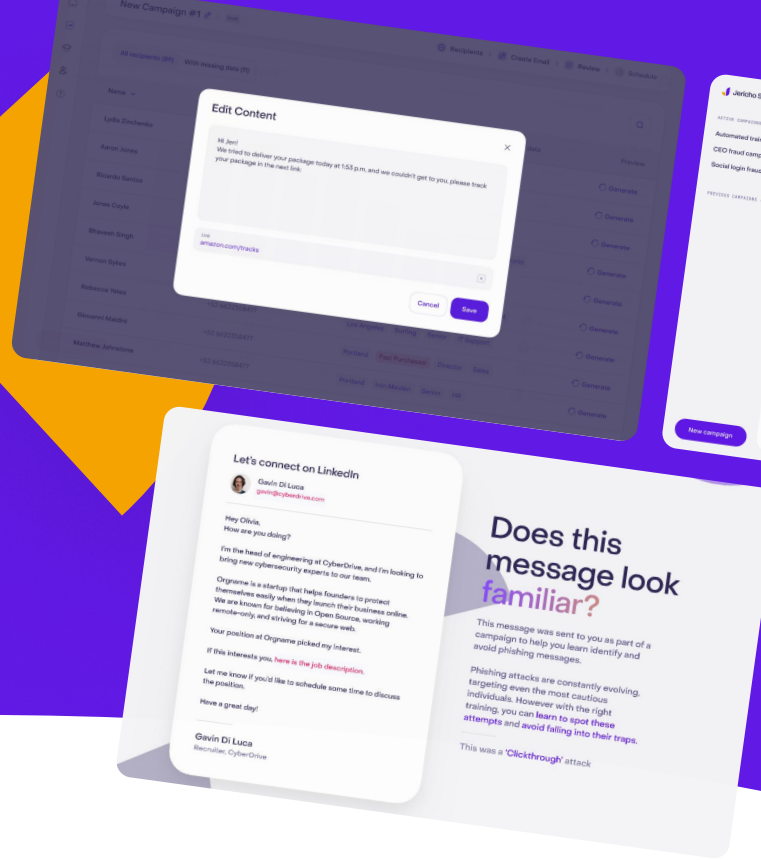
New Campaign #1

Recipients
Create Email
Review
Schedule

All recipients (21)
With missing data (11)

Name

Lydia Zimmerman
Aaron James
Ricardo Santos
Anne Coyle
Bhavesh Singh
Vernon Sykes
Rebecca Yeats
Giovanni Maione
Matthew Johnstone

Preview

Generate
Generate
Generate
Generate
Generate
Generate
Generate
Generate
Generate

Los Angeles
Portland
Post Purchases
Director
Sales
Portland
Joe Martin
Senior
HR

Edit Content

Hi Jen!
We tried to deliver your package today at 1:53 p.m. and we couldn't get to you, please track your package in the next link

Link
amazon.com/track

Cancel
Save

Jericho S

Automated trai
CEO fraud camp
Social login fraud

New campaign

Let's connect on LinkedIn

Gavin Di Luca
gavin@cyberdrive.com

Hey Olivia,
How are you doing?

I'm the head of engineering at CyberDrive, and I'm looking to bring new cybersecurity experts to our team.

Orgname is a startup that helps founders to protect themselves easily when they launch their business online. We are known for believing in Open Source, working remote-only, and striving for a secure web.

Your position at Orgname picked my interest.

If this interests you, here is the job description.

Let me know if you'd like to schedule some time to discuss the position.

Have a great day!

Gavin Di Luca
Recruiter, CyberDrive

Does this message look familiar?

This message was sent to you as part of a campaign to help you learn identify and avoid phishing messages.

Phishing attacks are constantly evolving, targeting even the most cautious individuals. However with the right training, you can learn to spot these attempts and avoid falling into their traps.

This was a 'Clickthrough' attack